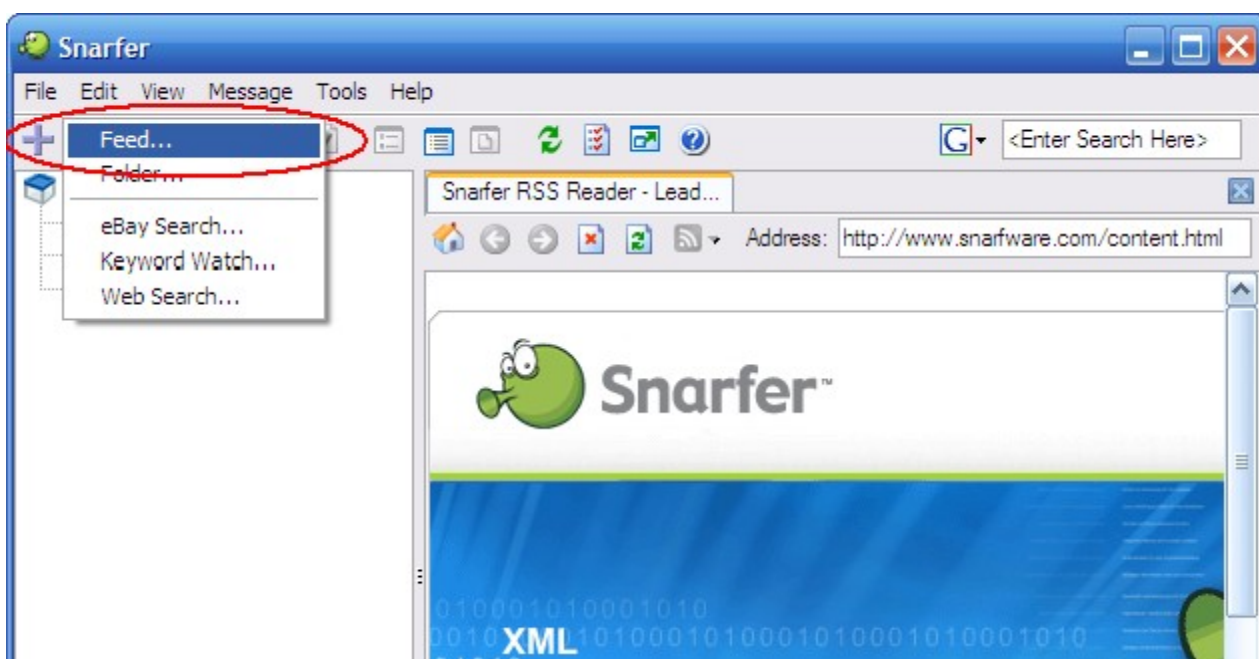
Snarfer

File Edit View Message Tools Help

Feed...
Folder...
eBay Search...
Keyword Watch...
Web Search...

G <Enter Search Here>

Snarfer RSS Reader - Lead...

Address: http://www.snarfware.com/content.html

Snarfer™

010001010001010
0010XML1010001010001010001010001010